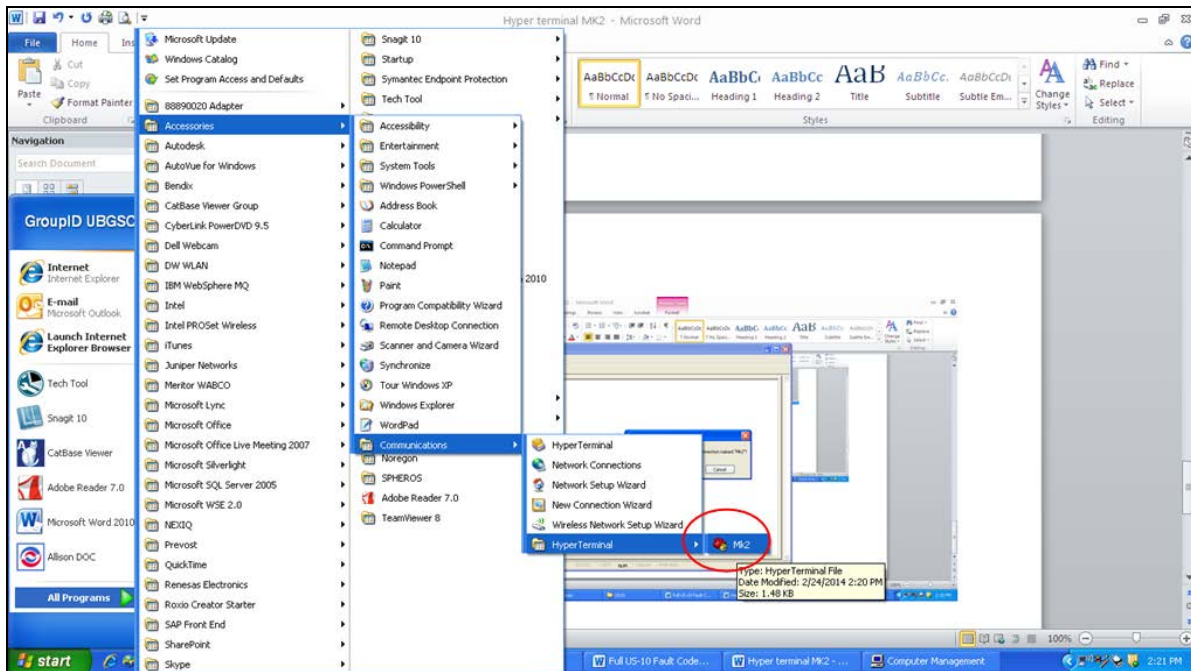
Hyper terminal MK2 - Microsoft Word

File Home Ins

Cut
Copy
Paste
Format Painter
Clipboard

Navigation
Search Document

GroupID UBGSC

Internet
Internet Explorer
E-mail
Microsoft Outlook
Launch Internet Explorer Browser
Tech Tool
Snagit 10
CatBase Viewer
Adobe Reader 7.0
Microsoft Word 2010
Allison DOC

All Programs

start

Microsoft Update
Windows Catalog
Set Program Access and Defaults
88890020 Adapter
Accessories
Autodesk
AutoVue for Windows
Bendix
CatBase Viewer Group
CyberLink PowerDVD 9.5
Dell Webcam
DW WLAN
IBM WebSphere MQ
Intel
Intel PROSet Wireless
iTunes
Juniper Networks
Meritor WABCO
Microsoft Lync
Microsoft Office
Microsoft Office Live Meeting 2007
Microsoft Silverlight
Microsoft SQL Server 2005
Microsoft WSE 2.0
NEXIQ
Prevost
QuickTime
Renesas Electronics
Roxio Creator Starter
SAP Front End
SharePoint
Skype

Snagit 10
Startup
Symantec Endpoint Protection
Tech Tool
Accessibility
Entertainment
System Tools
Windows PowerShell
Address Book
Calculator
Command Prompt
Notepad
Paint
Program Compatibility Wizard
Remote Desktop Connection
Scanner and Camera Wizard
Synchronize
Tour Windows XP
Windows Explorer
WordPad
Communications
Noregon
SPHEROS
Adobe Reader 7.0
TeamViewer 8

HyperTerminal
Network Connections
Network Setup Wizard
New Connection Wizard
Wireless Network Setup Wizard
HyperTerminal

Mk2

Type: HyperTerminal File
Date Modified: 2/24/2014 2:20 PM
Size: 1.48 KB

AaBbCcDc AaBbCcDc AaBbC AaBbCc AaB AaBbCc. AaBbCcDc
¶ Normal ¶ No Spaci... Heading 1 Heading 2 Title Subtitle Subtle Em...
Change Styles
Styles
Find
Replace
Select
Editing

2010

100%

Full US-10 Fault Code...
Hyper terminal MK2 - ...
Computer Management
2:21 PM